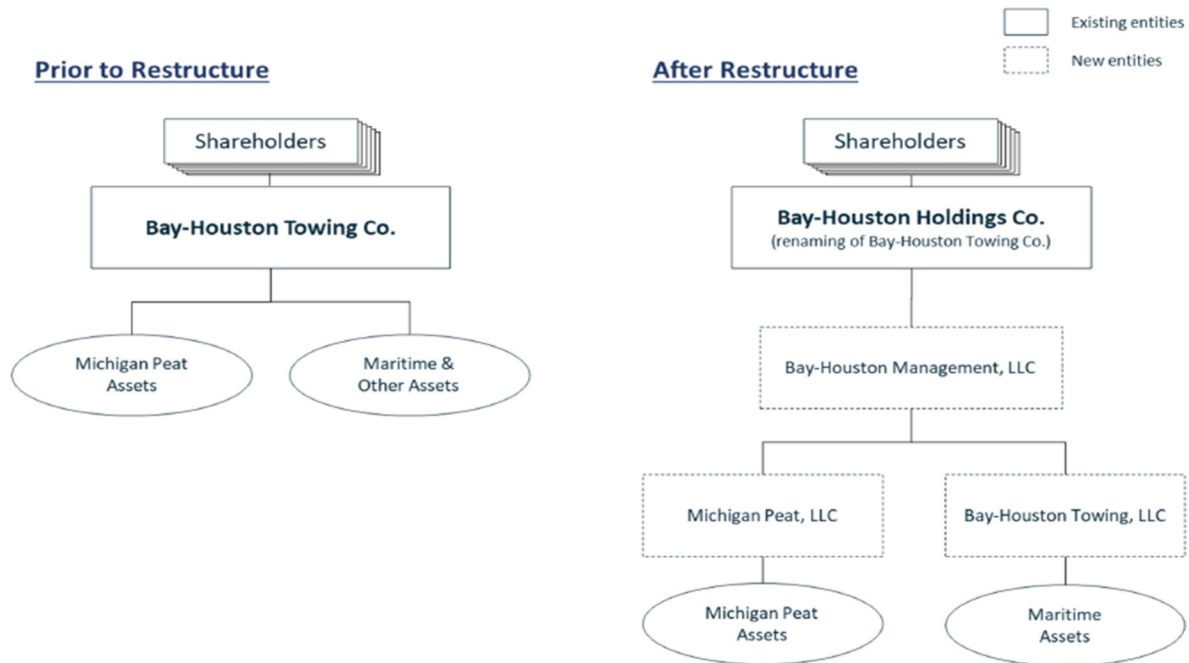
Existing entities

New entities

Prior to Restructure

Shareholders

Bay-Houston Towing Co.

Michigan Peat Assets

Maritime & Other Assets

After Restructure

Shareholders

Bay-Houston Holdings Co.
(renaming of Bay-Houston Towing Co.)

Bay-Houston Management, LLC

Michigan Peat, LLC

Bay-Houston Towing, LLC

Michigan Peat Assets

Maritime Assets